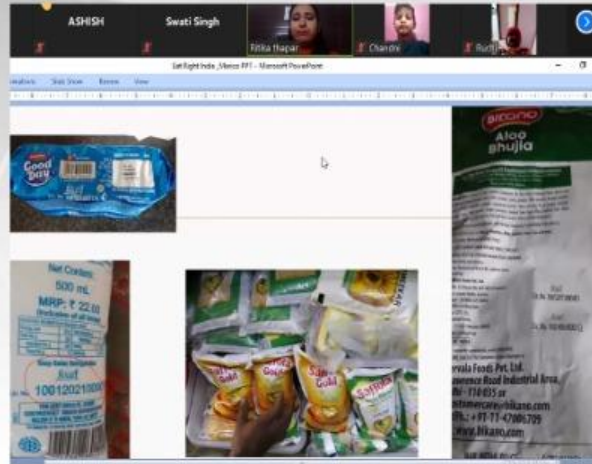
ASHISH
Swati Singh
Ritika thapar
Chandni
Rudr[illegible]

Eat Right India_Mansi PPT - Microsoft PowerPoint

Animations Slide Show Review View

Good Day

Net Content
500 mL
MRP: ₹ 22.00
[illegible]
10012021000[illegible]

Gold
Saffola
Gold

Bikano
Aloo
Bhujia

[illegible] Foods Pvt. Ltd.
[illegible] Road Industrial Area,
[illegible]
www.bikano.com